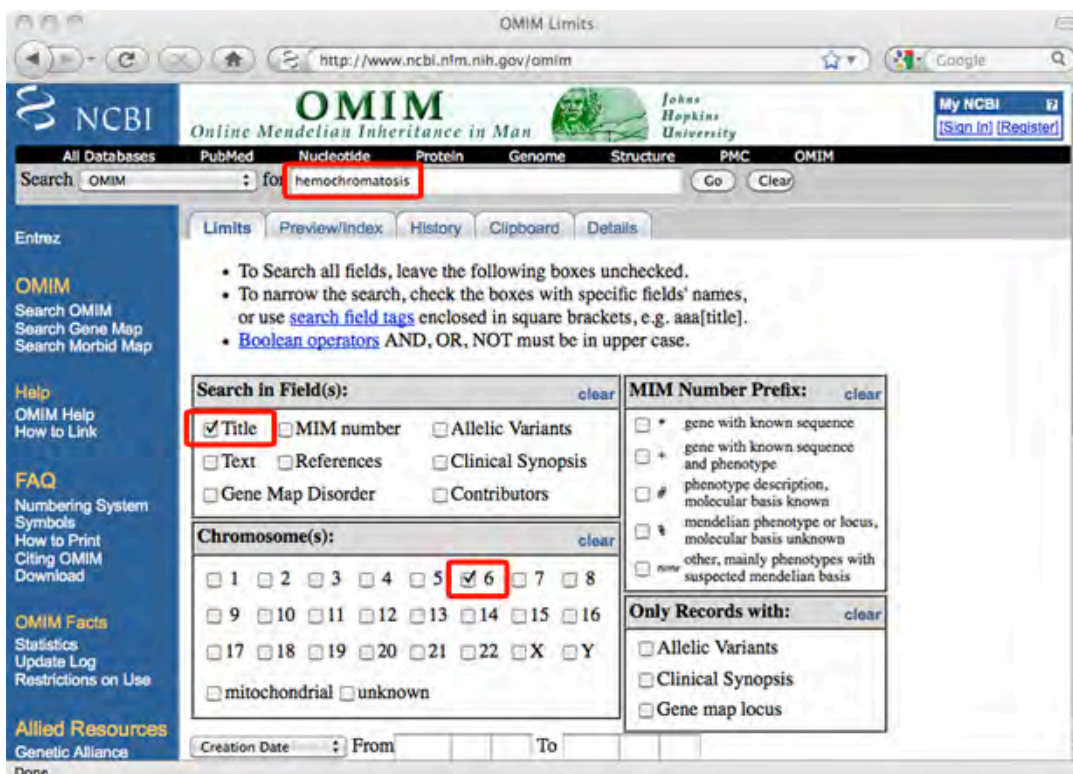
OMIM Limits

http://www.ncbi.nlm.nih.gov/omim

Google

NCBI

OMIM
Online Mendelian Inheritance in Man

Johns Hopkins University

My NCBI
[Sign In] [Register]

All Databases PubMed Nucleotide Protein Genome Structure PMC OMIM

Search OMIM for hemochromatosis Go Clear

Entrez

OMIM
Search OMIM
Search Gene Map
Search Morbid Map

Help
OMIM Help
How to Link

FAQ
Numbering System
Symbols
How to Print
Citing OMIM
Download

OMIM Facts
Statistics
Update Log
Restrictions on Use

Allied Resources
Genetic Alliance

Limits Preview/Index History Clipboard Details

• To Search all fields, leave the following boxes unchecked.
• To narrow the search, check the boxes with specific fields' names, or use search field tags enclosed in square brackets, e.g. aaa[title].
• Boolean operators AND, OR, NOT must be in upper case.

Search in Field(s): clear
☑ Title ☐ MIM number ☐ Allelic Variants
☐ Text ☐ References ☐ Clinical Synopsis
☐ Gene Map Disorder ☐ Contributors

Chromosome(s): clear
☐ 1 ☐ 2 ☐ 3 ☐ 4 ☐ 5 ☑ 6 ☐ 7 ☐ 8
☐ 9 ☐ 10 ☐ 11 ☐ 12 ☐ 13 ☐ 14 ☐ 15 ☐ 16
☐ 17 ☐ 18 ☐ 19 ☐ 20 ☐ 21 ☐ 22 ☐ X ☐ Y
☐ mitochondrial ☐ unknown

MIM Number Prefix: clear
☐ * gene with known sequence
☐ + gene with known sequence and phenotype
☐ # phenotype description, molecular basis known
☐ % mendelian phenotype or locus, molecular basis unknown
☐ none other, mainly phenotypes with suspected mendelian basis

Only Records with: clear
☐ Allelic Variants
☐ Clinical Synopsis
☐ Gene map locus

Creation Date From To

Done